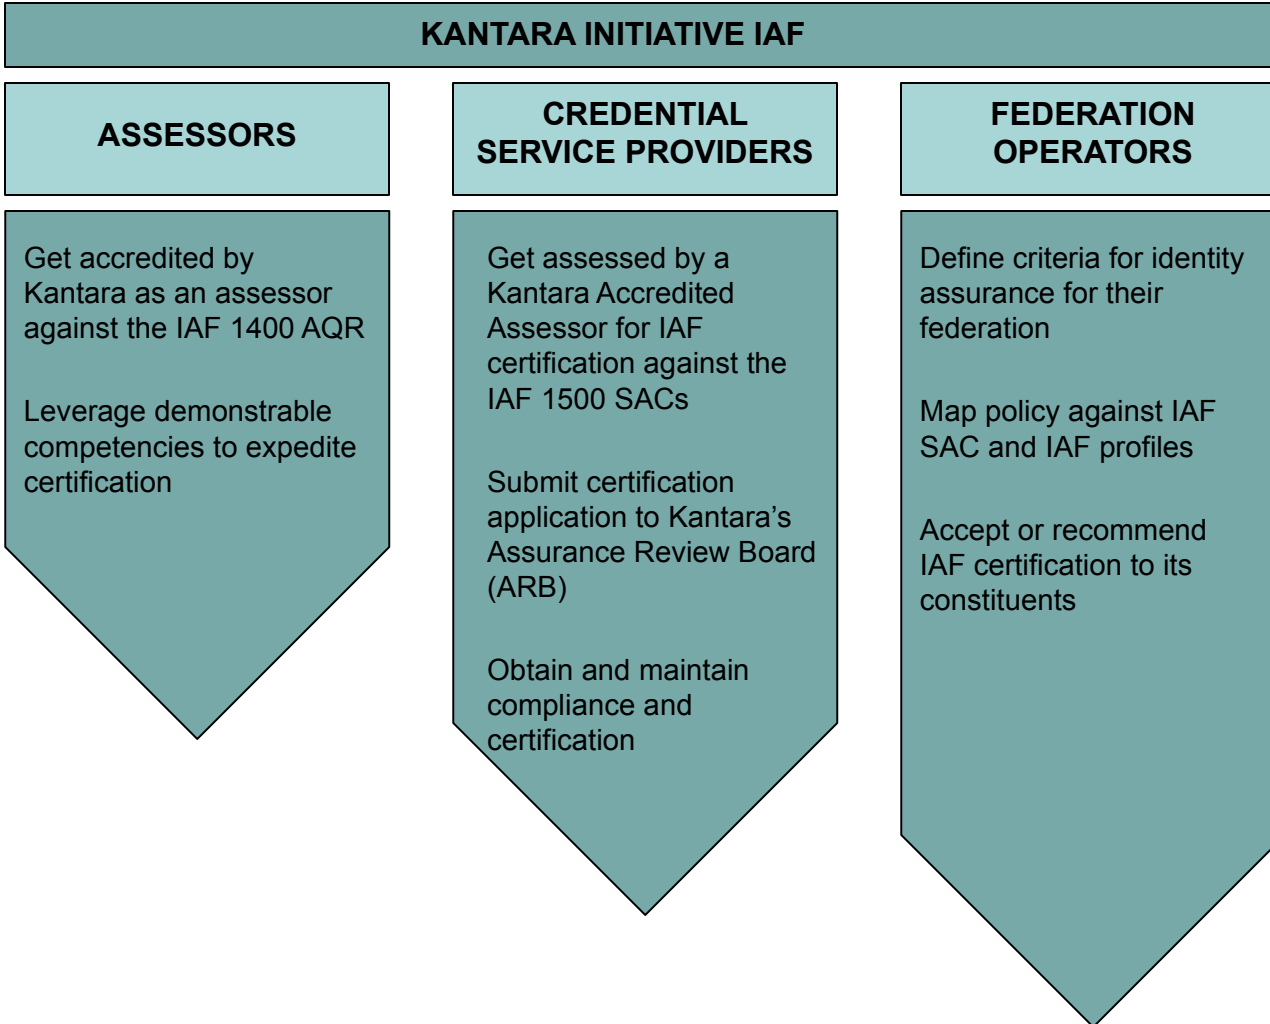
KANTARA INITIATIVE IAF

ASSESSORS

Get accredited by Kantara as an assessor against the IAF 1400 AQR

Leverage demonstrable competencies to expedite certification

CREDENTIAL SERVICE PROVIDERS

Get assessed by a Kantara Accredited Assessor for IAF certification against the IAF 1500 SACs

Submit certification application to Kantara's Assurance Review Board (ARB)

Obtain and maintain compliance and certification

FEDERATION OPERATORS

Define criteria for identity assurance for their federation

Map policy against IAF SAC and IAF profiles

Accept or recommend IAF certification to its constituents